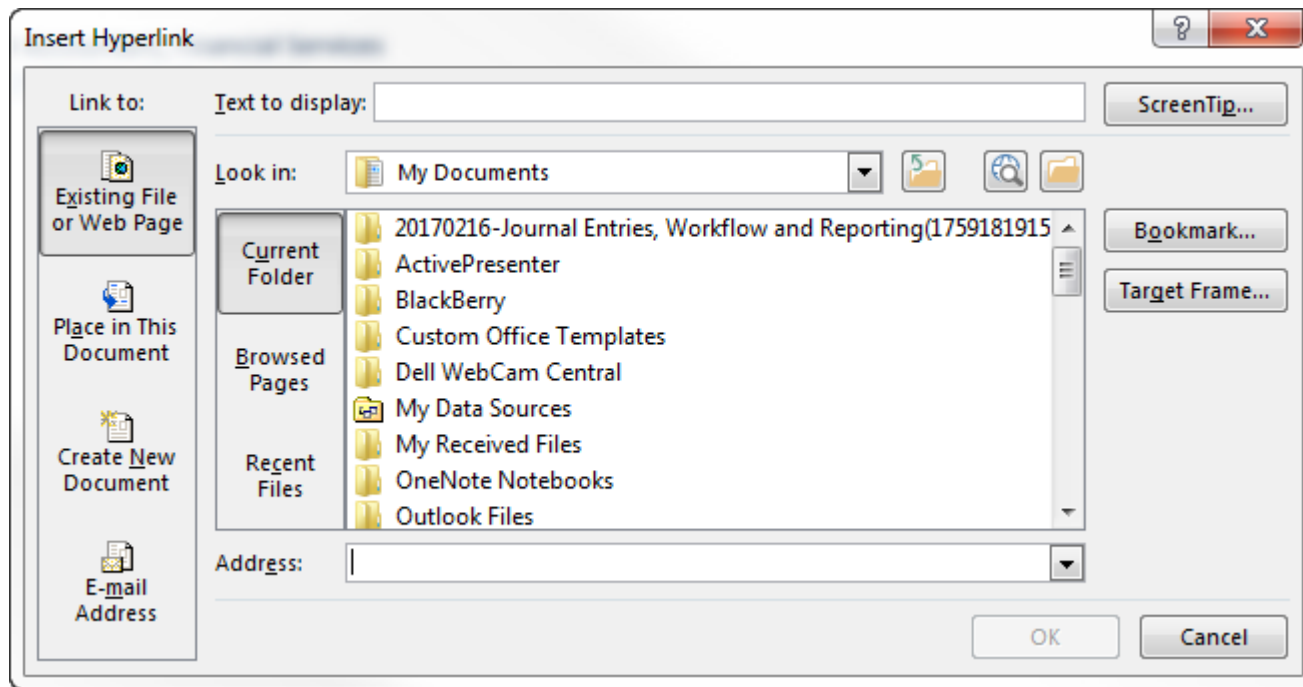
Insert Hyperlink

?
X

Link to:

Existing File or Web Page

Place in This Document

Create New Document

E-mail Address

Text to display:

ScreenTip...

Look in: My Documents

Current Folder

Browsed Pages

Recent Files

20170216-Journal Entries, Workflow and Reporting(1759181915
ActivePresenter
BlackBerry
Custom Office Templates
Dell WebCam Central
My Data Sources
My Received Files
OneNote Notebooks
Outlook Files

Bookmark...

Target Frame...

Address:

OK

Cancel